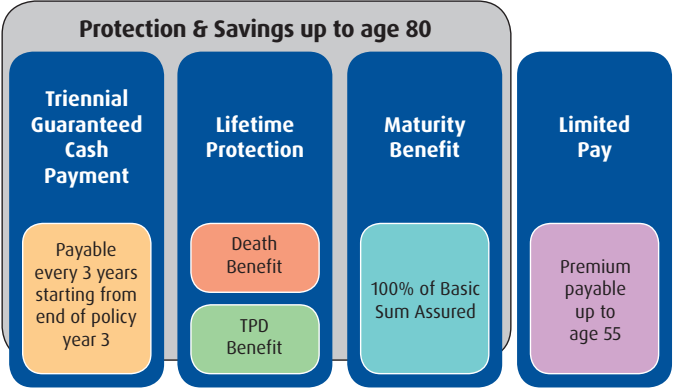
Protection & Savings up to age 80

Triennial Guaranteed Cash Payment

Payable every 3 years starting from end of policy year 3

Lifetime Protection

Death Benefit

TPD Benefit

Maturity Benefit

100% of Basic Sum Assured

Limited Pay

Premium payable up to age 55